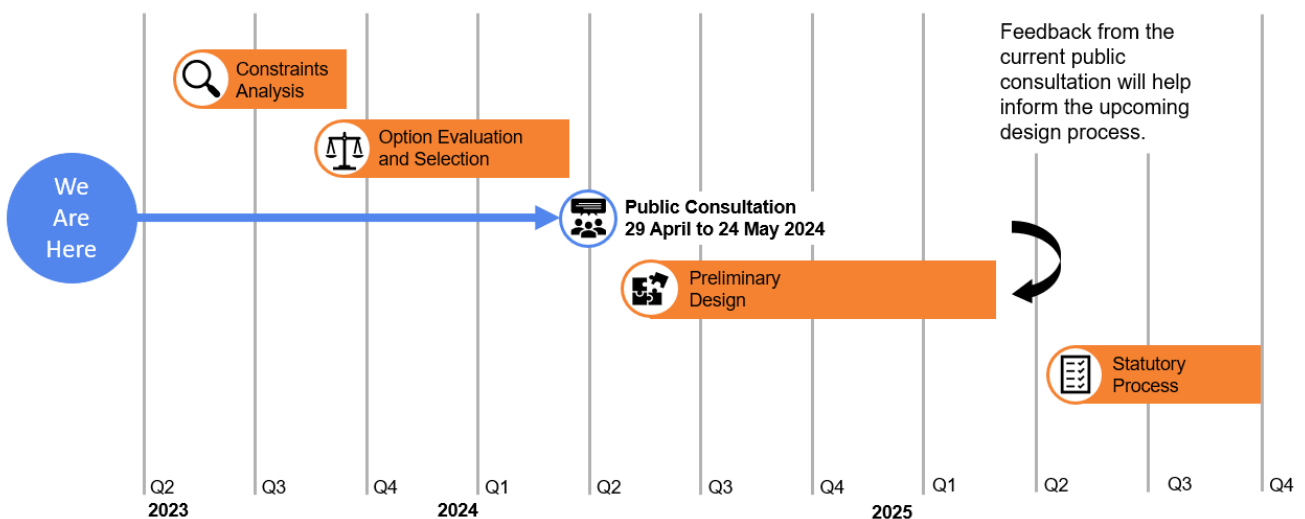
Feedback from the current public consultation will help inform the upcoming design process.

Constraints Analysis

Option Evaluation and Selection

We Are Here

Public Consultation
29 April to 24 May 2024

Preliminary Design

Statutory Process

Q2 Q3 Q4 Q1 Q2 Q3 Q4 Q1 Q2 Q3 Q4

2023 2024 2025